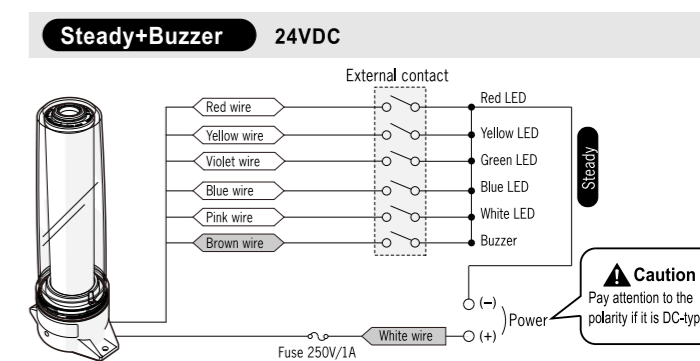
Steady+Buzzer 24VDC

External contact

Red wire
Yellow wire
Violet wire
Blue wire
Pink wire
Brown wire

Red LED
Yellow LED
Green LED
Blue LED
White LED
Buzzer

Steady

(−)
(+)
Power

White wire
Fuse 250V/1A

Caution
Pay attention to the polarity if it is DC-typ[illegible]